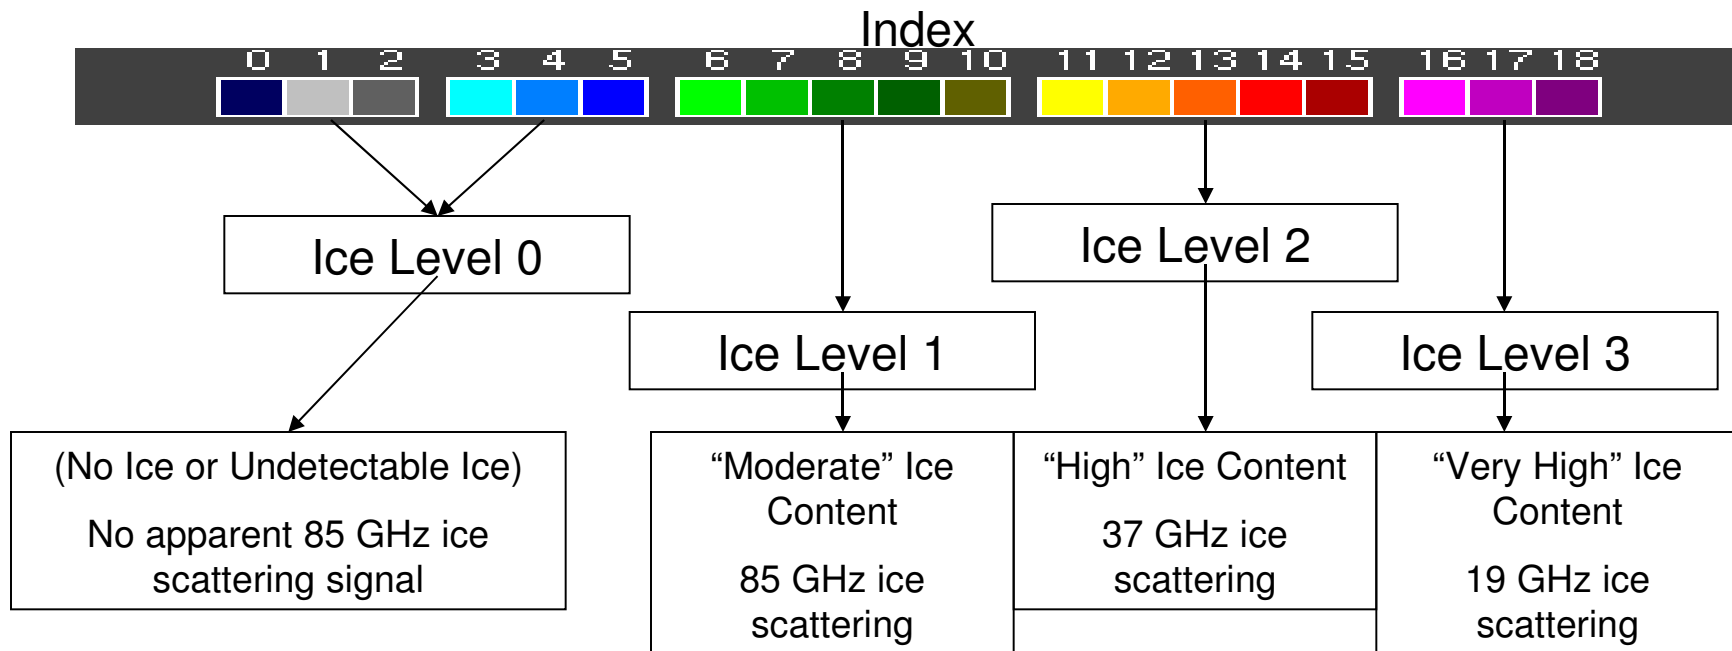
Index

0 1 2 3 4 5 6 7 8 9 10 11 12 13 14 15 16 17 18

Ice Level 0

Ice Level 2

Ice Level 1

Ice Level 3

(No Ice or Undetectable Ice)

No apparent 85 GHz ice scattering signal

"Moderate" Ice Content

85 GHz ice scattering

"High" Ice Content

37 GHz ice scattering

"Very High" Ice Content

19 GHz ice scattering